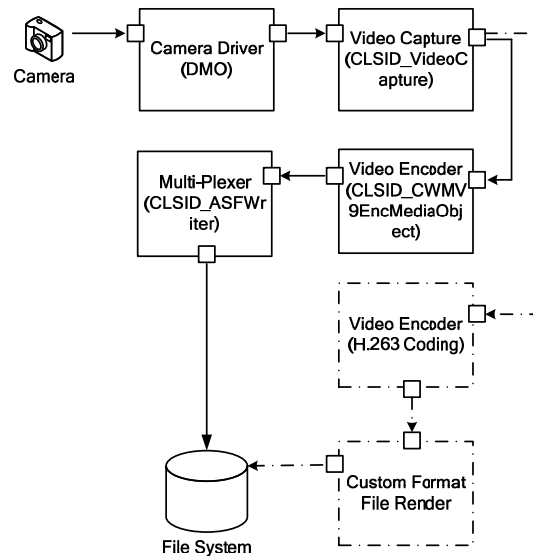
Camera

Camera Driver (DMO)

Video Capture (CLSID_VideoCapture)

Multi-Plexer (CLSID_ASFWriter)

Video Encoder (CLSID_CWMV9EncMediaObject)

Video Encoder (H.263 Coding)

Custom Format File Render

File System